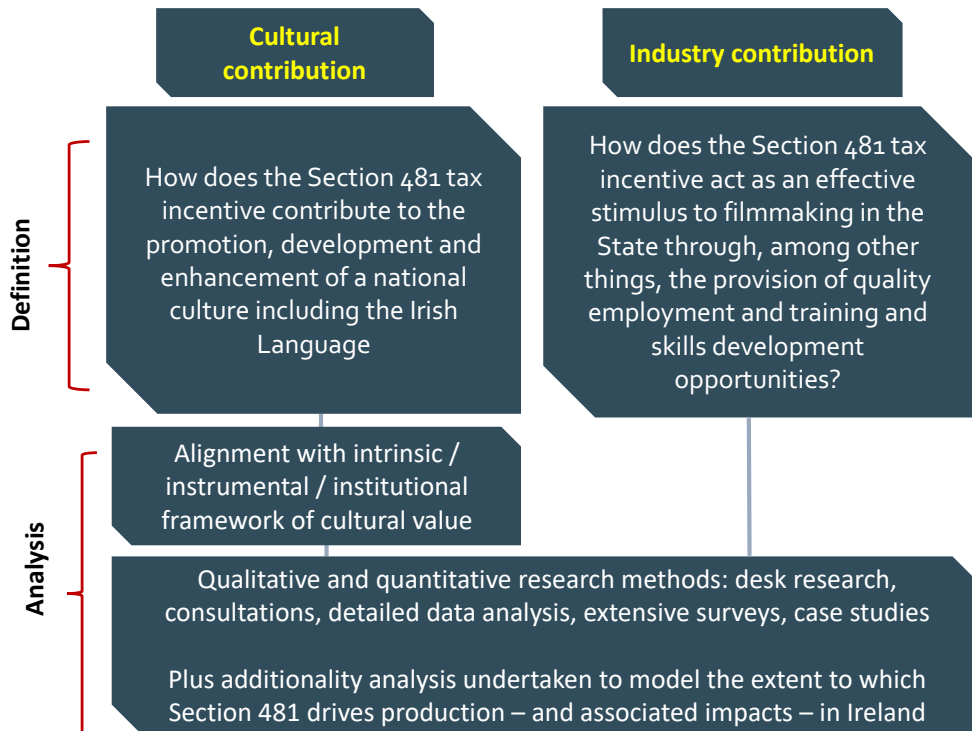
Cultural contribution

Industry contribution

Definition

How does the Section 481 tax incentive contribute to the promotion, development and enhancement of a national culture including the Irish Language

How does the Section 481 tax incentive act as an effective stimulus to filmmaking in the State through, among other things, the provision of quality employment and training and skills development opportunities?

Analysis

Alignment with intrinsic / instrumental / institutional framework of cultural value

Qualitative and quantitative research methods: desk research, consultations, detailed data analysis, extensive surveys, case studies

Plus additionality analysis undertaken to model the extent to which Section 481 drives production – and associated impacts – in Ireland